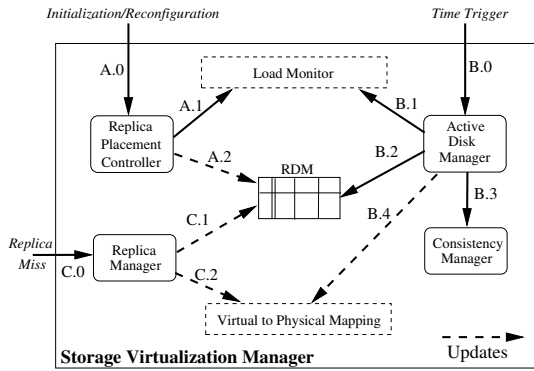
Initialization/Reconfiguration

Time Trigger

A.0

B.0

Load Monitor

A.1

B.1

Replica Placement Controller

Active Disk Manager

A.2

RDM

B.2

B.3

C.1

B.4

Replica Miss

C.0

Replica Manager

Consistency Manager

C.2

Virtual to Physical Mapping

Storage Virtualization Manager

Updates